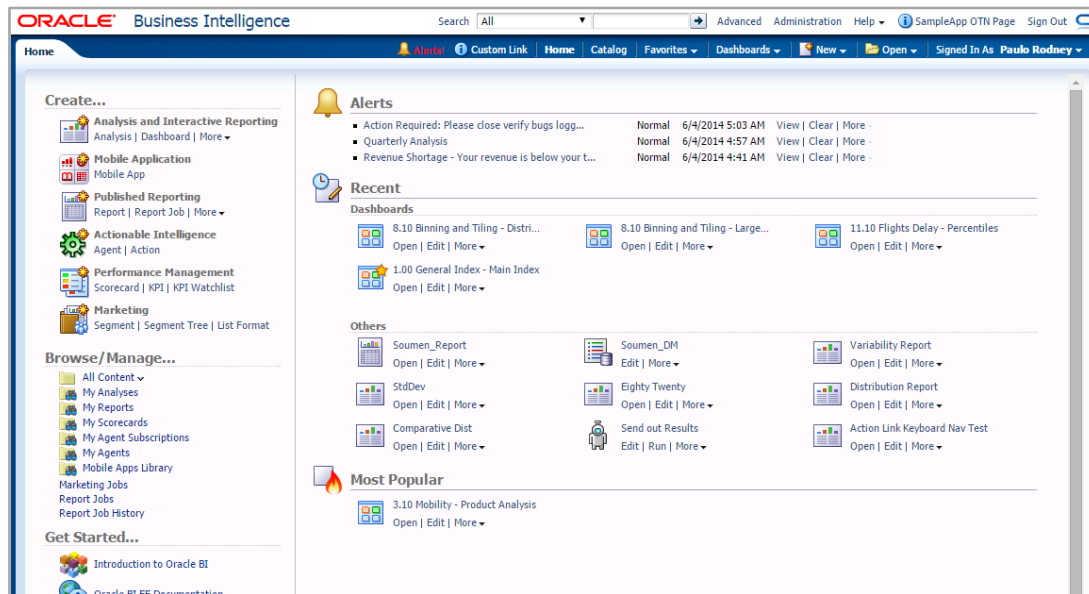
ORACLE Business Intelligence

Search All

Advanced Administration Help SampleApp OTN Page Sign Out

Home

Alerts! Custom Link | Home | Catalog | Favorites | Dashboards | New | Open | Signed In As Paulo Rodney

Create...

Analysis and Interactive Reporting
Analysis | Dashboard | More

Mobile Application
Mobile App

Published Reporting
Report | Report Job | More

Actionable Intelligence
Agent | Action

Performance Management
Scorecard | KPI | KPI Watchlist

Marketing
Segment | Segment Tree | List Format

Browse/Manage...

All Content
My Analyses
My Reports
My Scorecards
My Agent Subscriptions
My Agents
Mobile Apps Library
Marketing Jobs
Report Jobs
Report Job History

Get Started...

Introduction to Oracle BI

Alerts

| | | | |
|---|---|---|---|
| Action Required: Please close verify bugs logg... | Normal | 6/4/2014 5:03 AM | View \| Clear \| More |
| Quarterly Analysis | Normal | 6/4/2014 4:57 AM | View \| Clear \| More |
| Revenue Shortage - Your revenue is below your t... | Normal | 6/4/2014 4:41 AM | View \| Clear \| More |

Recent

Dashboards

8.10 Binning and Tiling - Distri...
Open | Edit | More

8.10 Binning and Tiling - Large...
Open | Edit | More

11.10 Flights Delay - Percentiles
Open | Edit | More

1.00 General Index - Main Index
Open | Edit | More

Others

Soumen_Report
Open | Edit | More

Soumen_DM
Edit | More

Variability Report
Open | Edit | More

StdDev
Open | Edit | More

Eighty Twenty
Open | Edit | More

Distribution Report
Open | Edit | More

Comparative Dist
Open | Edit | More

Send out Results
Edit | Run | More

Action Link Keyboard Nav Test
Open | Edit | More

Most Popular

3.10 Mobility - Product Analysis
Open | Edit | More